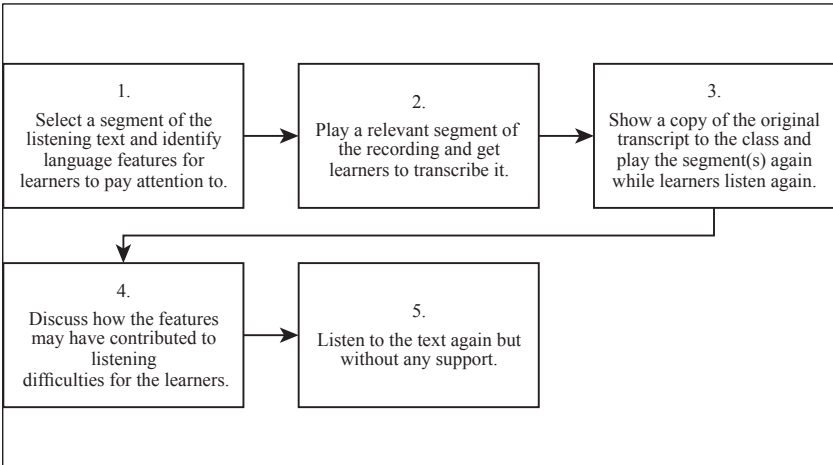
1.
Select a segment of the listening text and identify language features for learners to pay attention to.

2.
Play a relevant segment of the recording and get learners to transcribe it.

3.
Show a copy of the original transcript to the class and play the segment(s) again while learners listen again.

4.
Discuss how the features may have contributed to listening difficulties for the learners.

5.
Listen to the text again but without any support.